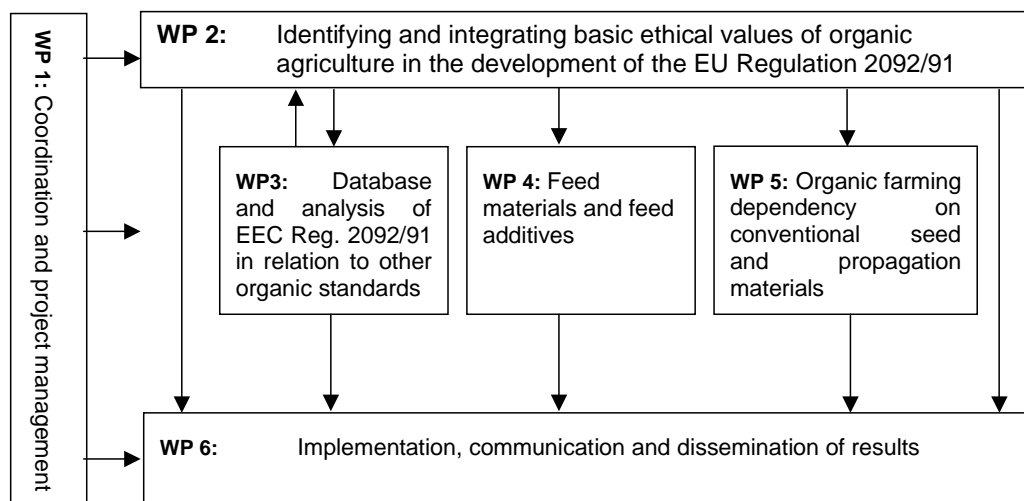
WP 1: Coordination and project management

WP 2: Identifying and integrating basic ethical values of organic agriculture in the development of the EU Regulation 2092/91

WP3: Database and analysis of EEC Reg. 2092/91 in relation to other organic standards

WP 4: Feed materials and feed additives

WP 5: Organic farming dependency on conventional seed and propagation materials

WP 6: Implementation, communication and dissemination of results